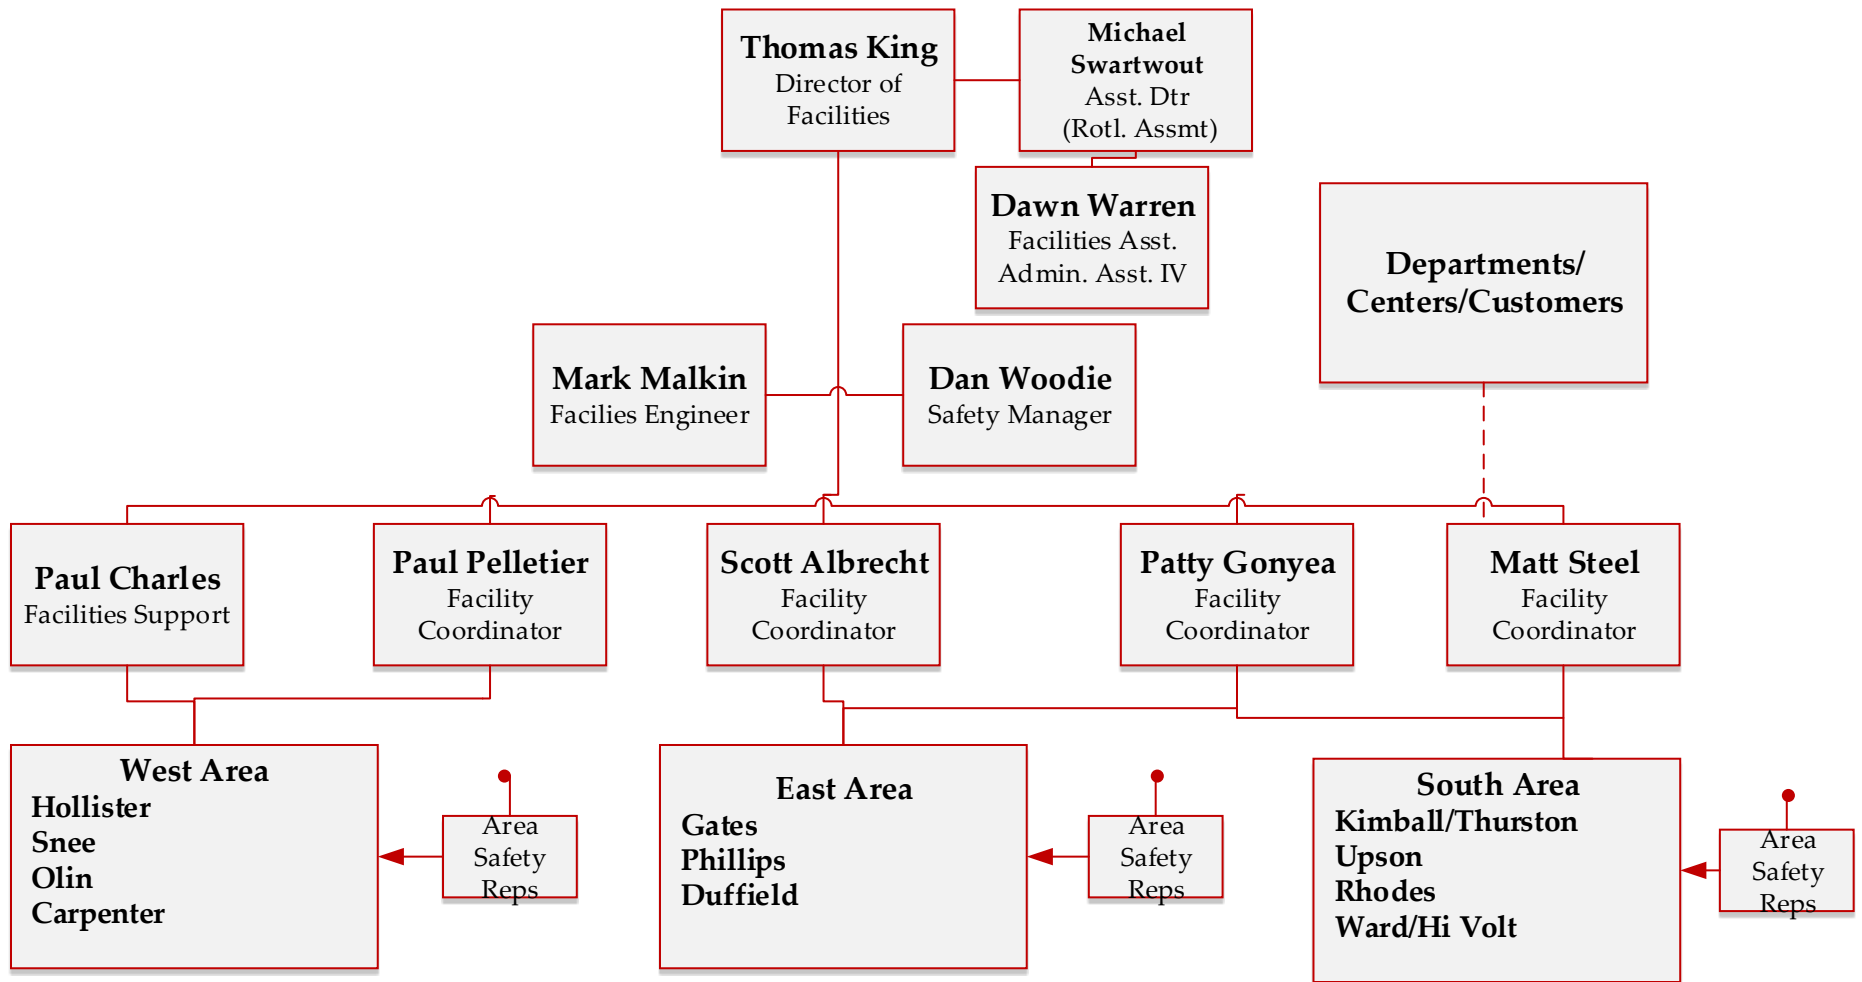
Thomas King
Director of Facilities

Michael Swartwout
Asst. Dtr
(Rotl. Assmt)

Dawn Warren
Facilities Asst.
Admin. Asst. IV

Departments/
Centers/Customers

Mark Malkin
Facilies Engineer

Dan Woodie
Safety Manager

Paul Charles
Facilities Support

Paul Pelletier
Facility Coordinator

Scott Albrecht
Facility Coordinator

Patty Gonyea
Facility Coordinator

Matt Steel
Facility Coordinator

West Area
Hollister
Snee
Olin
Carpenter

Area Safety Reps

East Area
Gates
Phillips
Duffield

Area Safety Reps

South Area
Kimball/Thurston
Upson
Rhodes
Ward/Hi Volt

Area Safety Reps